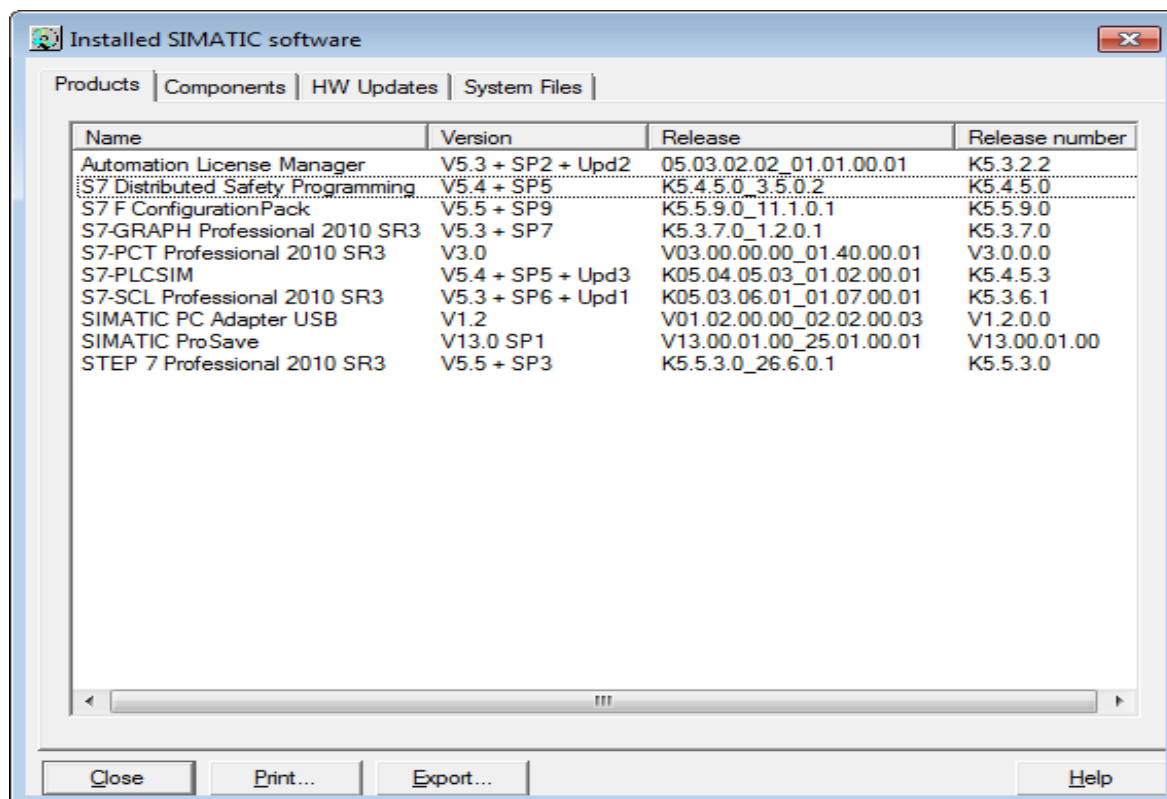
Installed SIMATIC software

Products | Components | HW Updates | System Files

| Name | Version | Release | Release number |
|---|---|---|---|
| Automation License Manager | V5.3 + SP2 + Upd2 | 05.03.02.02_01.01.00.01 | K5.3.2.2 |
| S7 Distributed Safety Programming | V5.4 + SP5 | K5.4.5.0_3.5.0.2 | K5.4.5.0 |
| S7 F ConfigurationPack | V5.5 + SP9 | K5.5.9.0_11.1.0.1 | K5.5.9.0 |
| S7-GRAPH Professional 2010 SR3 | V5.3 + SP7 | K5.3.7.0_1.2.0.1 | K5.3.7.0 |
| S7-PCT Professional 2010 SR3 | V3.0 | V03.00.00.00_01.40.00.01 | V3.0.0.0 |
| S7-PLCSIM | V5.4 + SP5 + Upd3 | K05.04.05.03_01.02.00.01 | K5.4.5.3 |
| S7-SCL Professional 2010 SR3 | V5.3 + SP6 + Upd1 | K05.03.06.01_01.07.00.01 | K5.3.6.1 |
| SIMATIC PC Adapter USB | V1.2 | V01.02.00.00_02.02.00.03 | V1.2.0.0 |
| SIMATIC ProSave | V13.0 SP1 | V13.00.01.00_25.01.00.01 | V13.00.01.00 |
| STEP 7 Professional 2010 SR3 | V5.5 + SP3 | K5.5.3.0_26.6.0.1 | K5.5.3.0 |

Close | Print... | Export... | Help